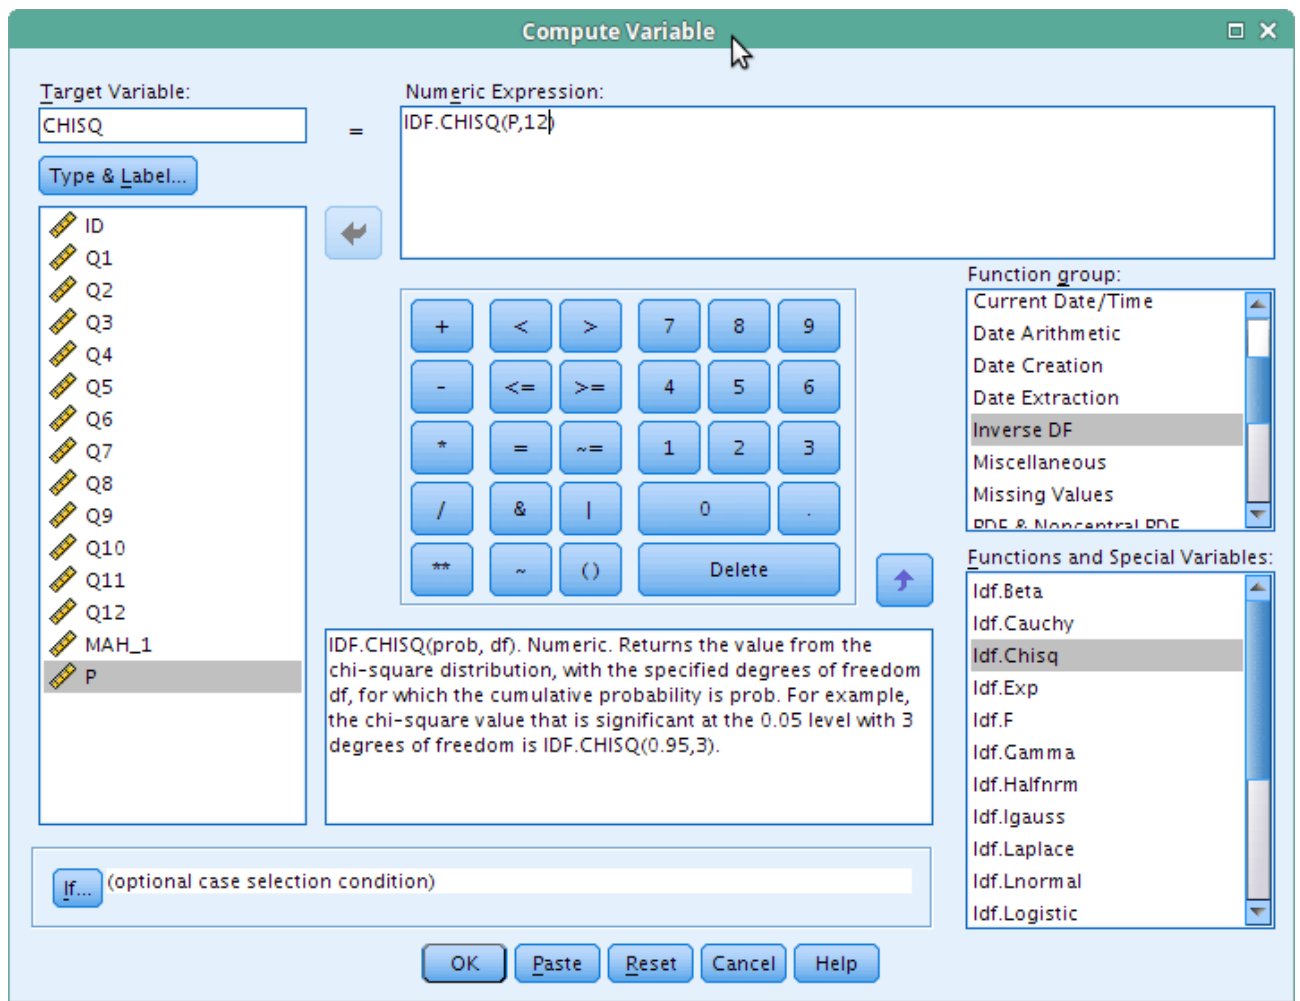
Compute Variable

Target Variable:
CHISQ
=
Numeric Expression:
IDF.CHISQ(P,12)

Type & Label...

ID
Q1
Q2
Q3
Q4
Q5
Q6
Q7
Q8
Q9
Q10
Q11
Q12
MAH_1
P

| + | < | > | 7 | 8 | 9 |
|---|---|---|---|---|---|
| - | <= | >= | 4 | 5 | 6 |
| * | = | ~= | 1 | 2 | 3 |
| / | & | \| | 0 | | . |
| ** | ~ | () | Delete | | |

Function group:
Current Date/Time
Date Arithmetic
Date Creation
Date Extraction
Inverse DF
Miscellaneous
Missing Values
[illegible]

Functions and Special Variables:
Idf.Beta
Idf.Cauchy
Idf.Chisq
Idf.Exp
Idf.F
Idf.Gamma
Idf.Halfnrm
Idf.Igauss
Idf.Laplace
Idf.Lnormal
Idf.Logistic

IDF.CHISQ(prob, df). Numeric. Returns the value from the chi-square distribution, with the specified degrees of freedom df, for which the cumulative probability is prob. For example, the chi-square value that is significant at the 0.05 level with 3 degrees of freedom is IDF.CHISQ(0.95,3).

If... (optional case selection condition)

OK Paste Reset Cancel Help